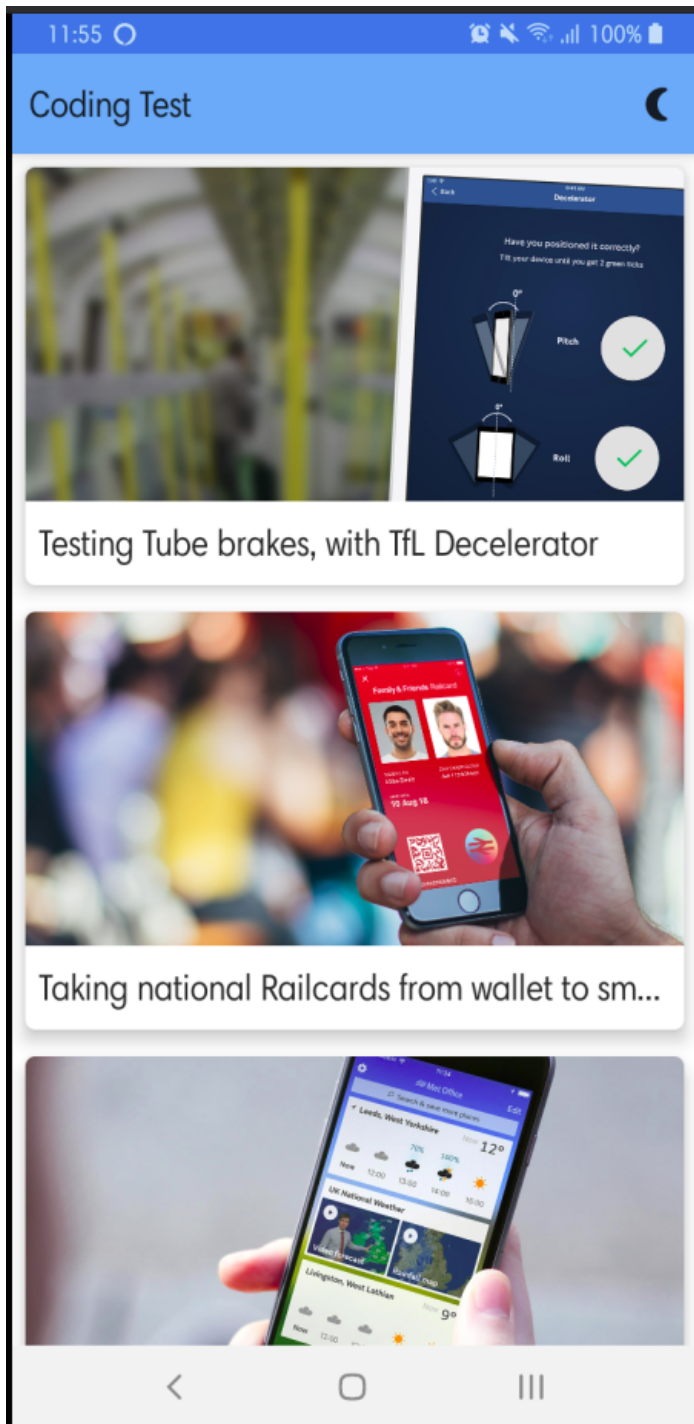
11:55 100%

Coding Test

Back
Decelerator
Have you positioned it correctly?
Tilt your device until you get 2 green ticks
0°
Pitch
0°
Roll

Testing Tube brakes, with TfL Decelerator

Family & Friends Railcard
10 Aug 18

Taking national Railcards from wallet to sm...

Met Office
Search & save more places
Edit
Leeds, West Yorkshire
Now
12°
Now
12:00
70%
13:00
100%
14:00
15:00
UK National Weather
Video forecast
Rainfall map
Livingston, West Lothian
Now
9°
Now
12:00